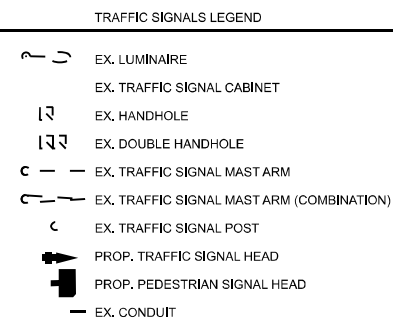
TRAFFIC SIGNALS LEGEND

EX. LUMINAIRE

EX. TRAFFIC SIGNAL CABINET

EX. HANDHOLE

EX. DOUBLE HANDHOLE

EX. TRAFFIC SIGNAL MAST ARM

EX. TRAFFIC SIGNAL MAST ARM (COMBINATION)

EX. TRAFFIC SIGNAL POST

PROP. TRAFFIC SIGNAL HEAD

PROP. PEDESTRIAN SIGNAL HEAD

EX. CONDUIT